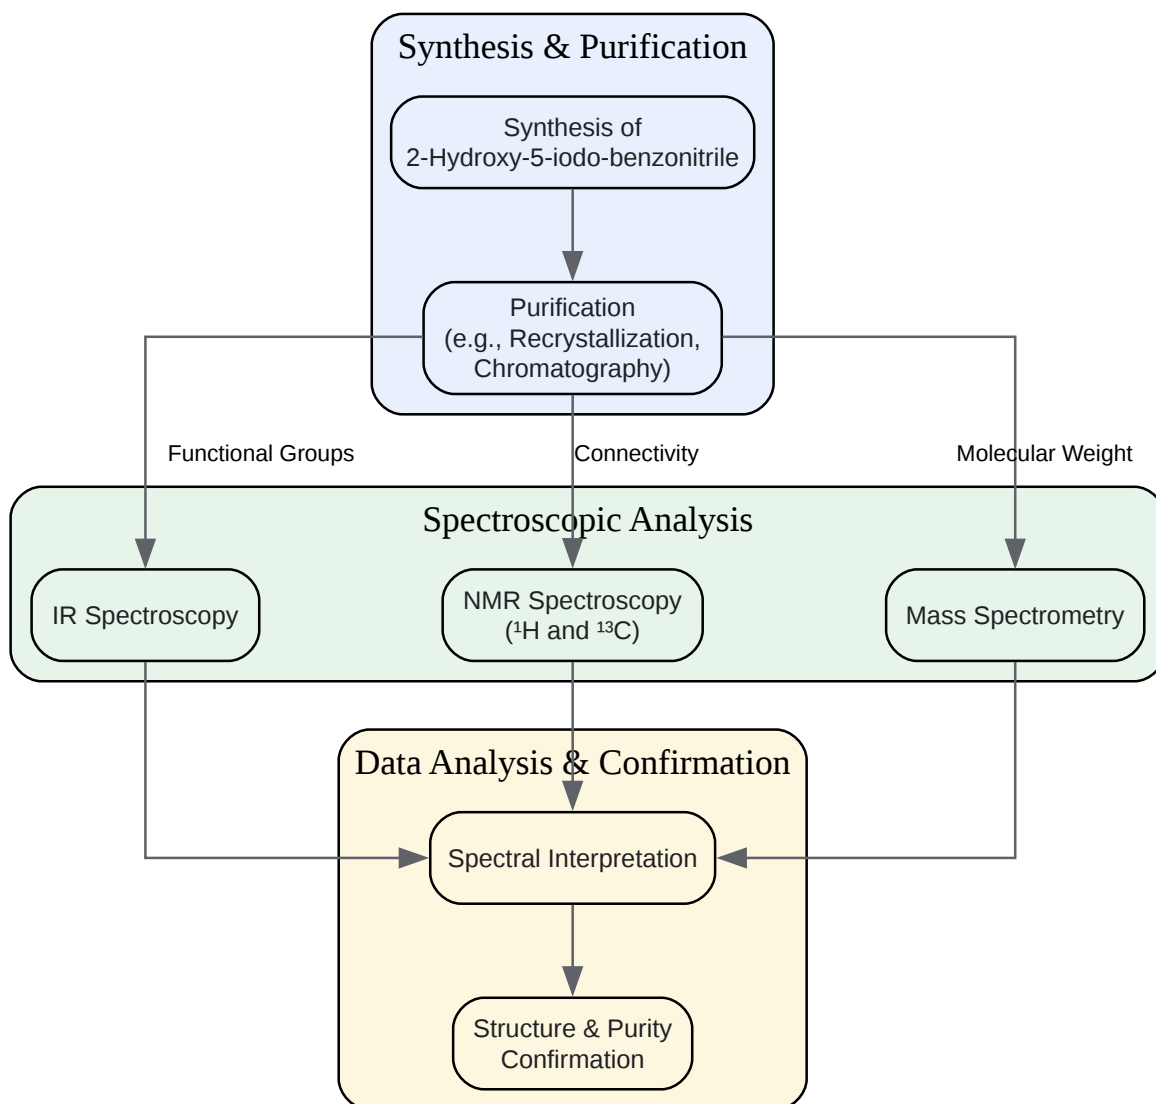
Synthesis & Purification

Synthesis of 2-Hydroxy-5-iodo-benzonitrile

Purification (e.g., Recrystallization, Chromatography)

Functional Groups

Connectivity

Molecular Weight

Spectroscopic Analysis

IR Spectroscopy

NMR Spectroscopy ($^1$H and $^{13}$C)

Mass Spectrometry

Data Analysis & Confirmation

Spectral Interpretation

Structure & Purity Confirmation